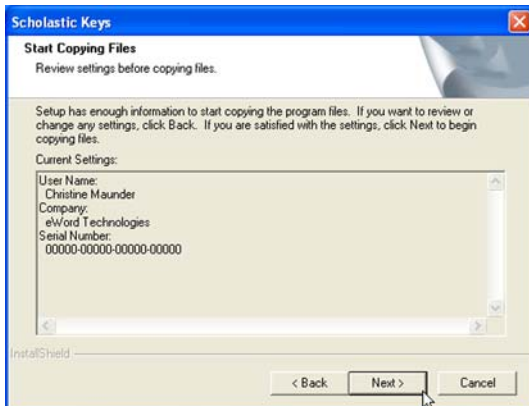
Scholastic Keys

Start Copying Files
Review settings before copying files.

Setup has enough information to start copying the program files. If you want to review or change any settings, click Back. If you are satisfied with the settings, click Next to begin copying files.

Current Settings:

User Name:
Christine Maunder
Company:
eWord Technologies
Serial Number:
00000-00000-00000-00000

InstallShield

< Back
Next >
Cancel